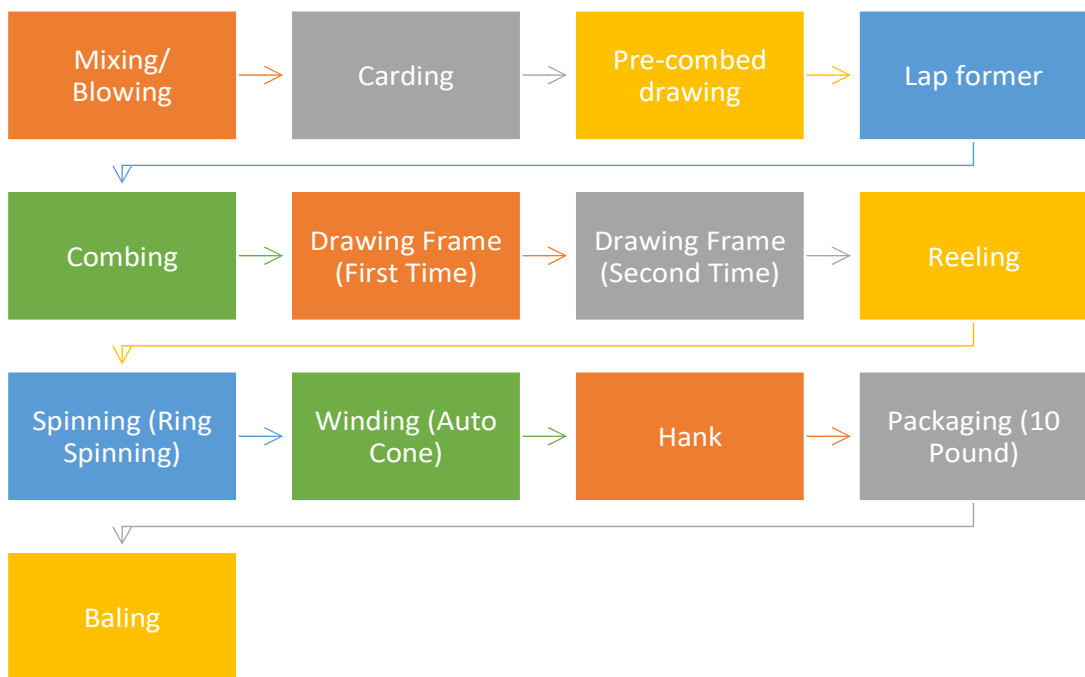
Mixing/ Blowing

Carding

Pre-combed drawing

Lap former

Combing

Drawing Frame (First Time)

Drawing Frame (Second Time)

Reeling

Spinning (Ring Spinning)

Winding (Auto Cone)

Hank

Packaging (10 Pound)

Baling